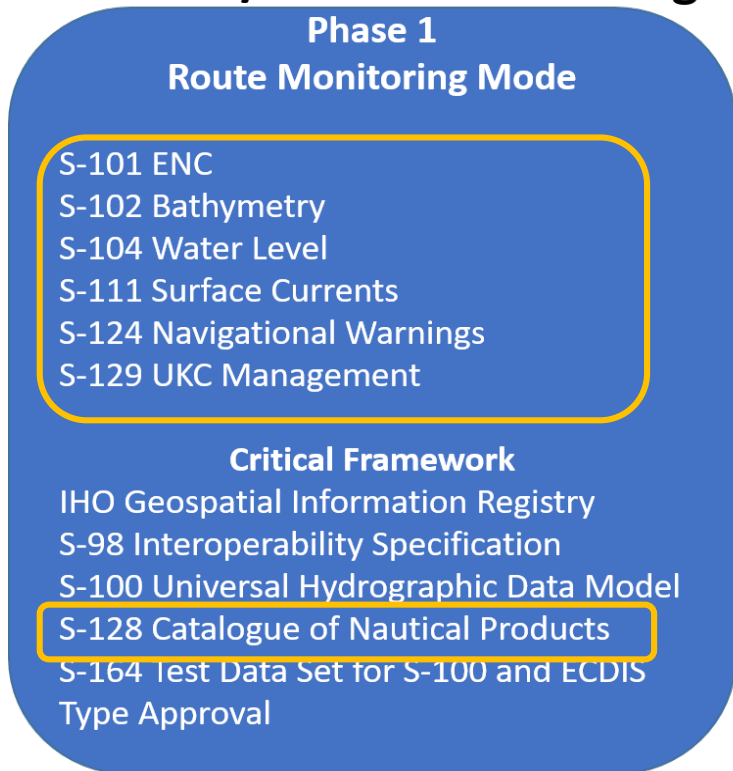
Phase 1
Route Monitoring Mode

S-101 ENC
S-102 Bathymetry
S-104 Water Level
S-111 Surface Currents
S-124 Navigational Warnings
S-129 UKC Management

Critical Framework
IHO Geospatial Information Registry
S-98 Interoperability Specification
S-100 Universal Hydrographic Data Model
S-128 Catalogue of Nautical Products
S-164 Test Data Set for S-100 and ECDIS Type Approval